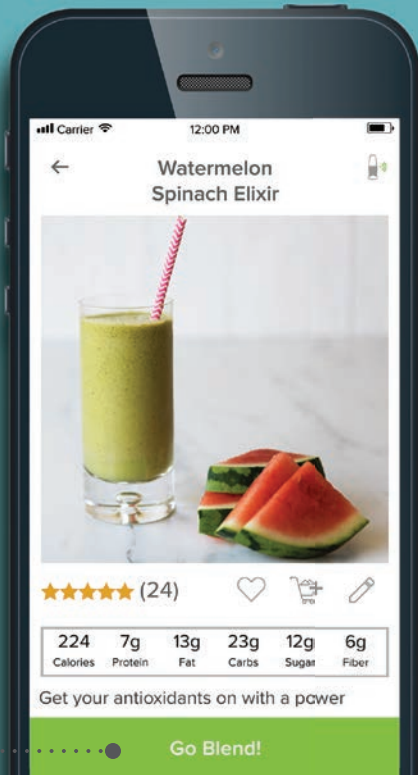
Carrier
12:00 PM

Watermelon Spinach Elixir

★★★★★ (24)

| 224 | 7g | 13g | 23g | 12g | 6g |
|---|---|---|---|---|---|
| Calories | Protein | Fat | Carbs | Sugar | Fiber |

Get your antioxidants on with a power

Go Blend!